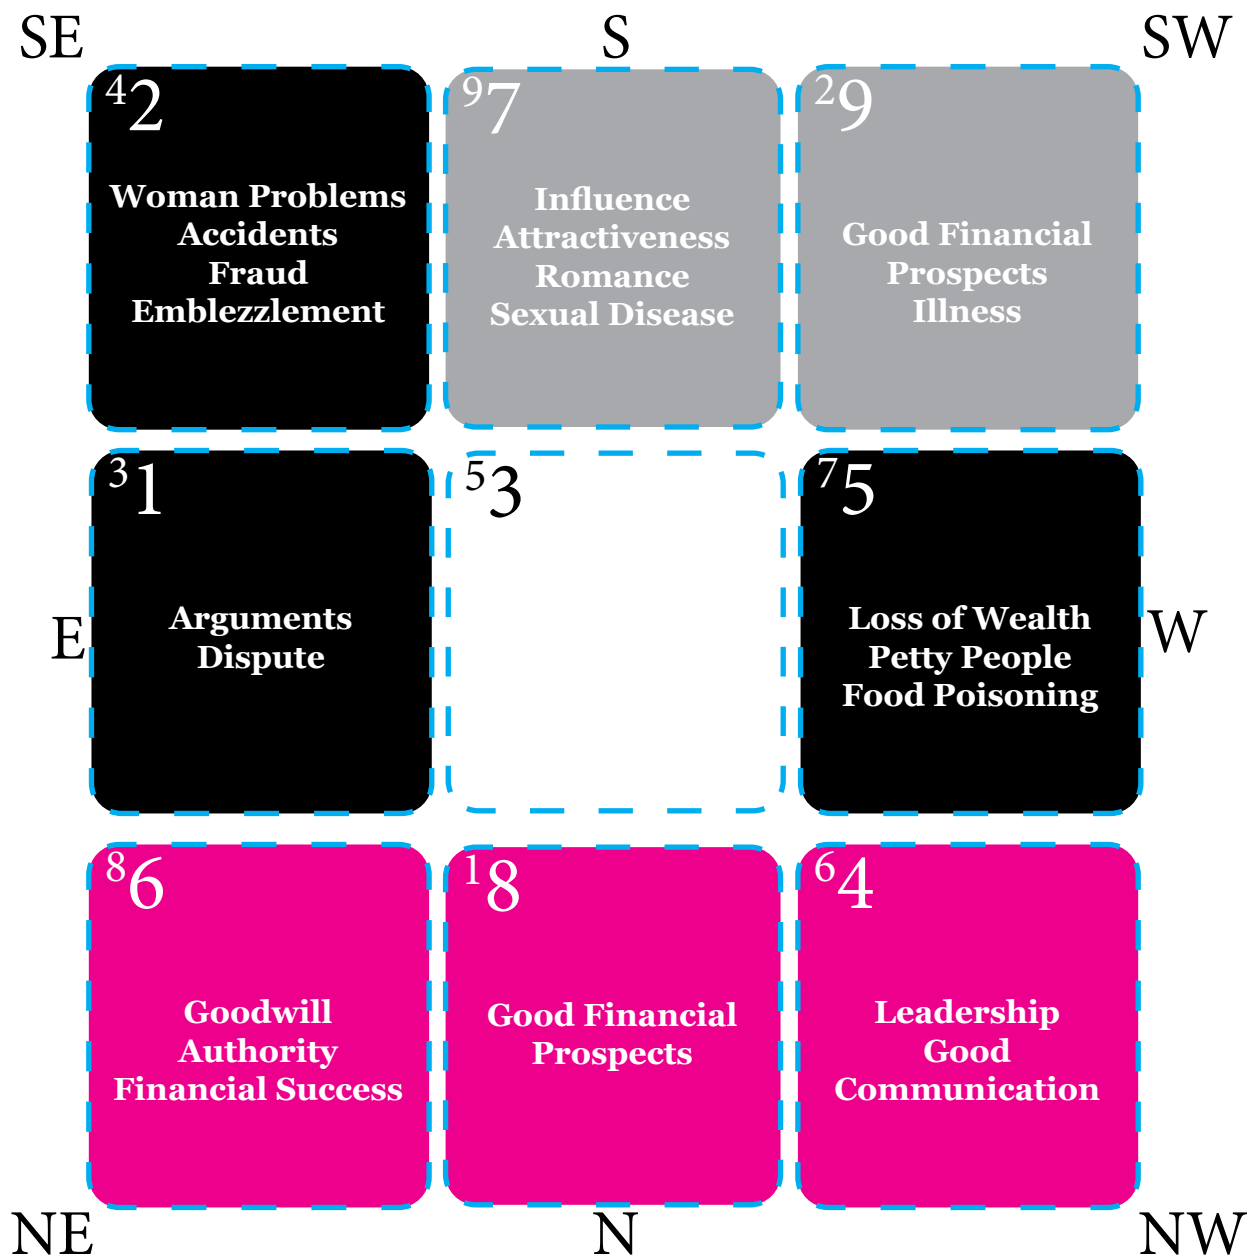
SE S SW

$^{4}2$
Woman Problems
Accidents
Fraud
Emblezzlement

$^{9}7$
Influence
Attractiveness
Romance
Sexual Disease

$^{2}9$
Good Financial
Prospects
Illness

E

$^{3}1$
Arguments
Dispute

$^{5}3$

$^{7}5$
Loss of Wealth
Petty People
Food Poisoning

W

$^{8}6$
Goodwill
Authority
Financial Success

$^{1}8$
Good Financial
Prospects

$^{6}4$
Leadership
Good
Communication

NE N NW